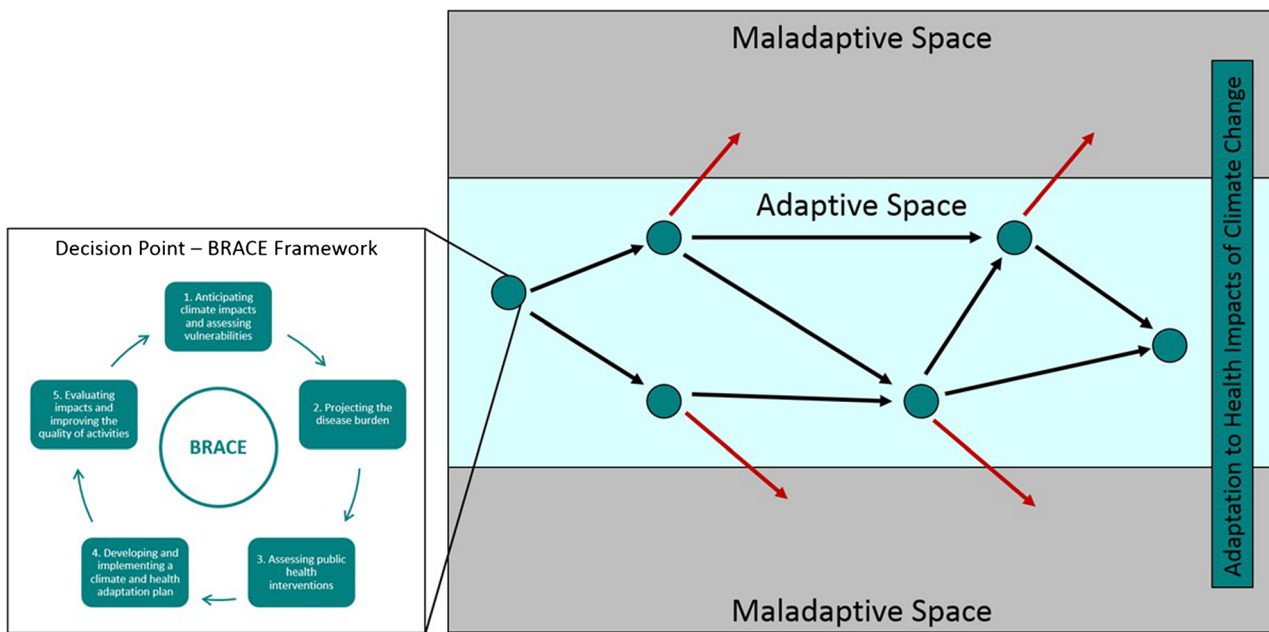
Maladaptive Space

Adaptive Space

Maladaptive Space

Adaptation to Health Impacts of Climate Change

Decision Point – BRACE Framework

1. Anticipating climate impacts and assessing vulnerabilities

2. Projecting the disease burden

3. Assessing public health interventions

4. Developing and implementing a climate and health adaptation plan

5. Evaluating impacts and improving the quality of activities

BRACE